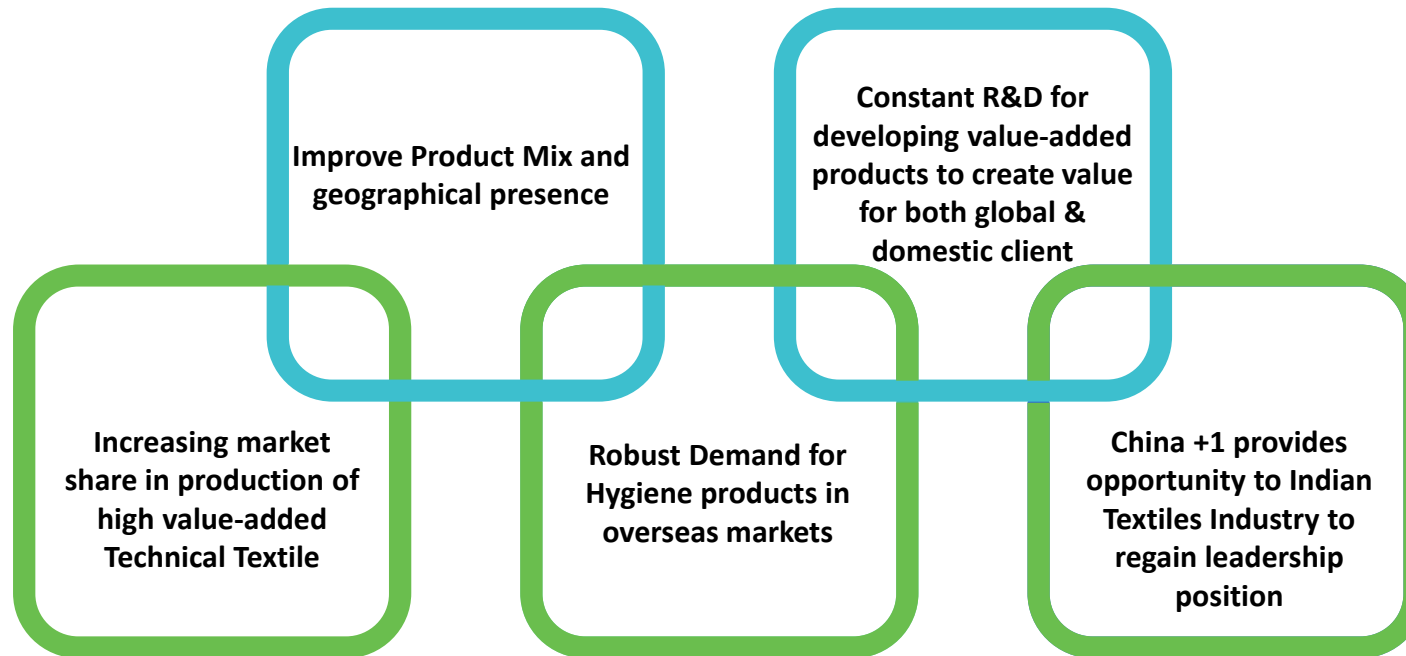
Improve Product Mix and geographical presence

Constant R&D for developing value-added products to create value for both global & domestic client

Increasing market share in production of high value-added Technical Textile

Robust Demand for Hygiene products in overseas markets

China +1 provides opportunity to Indian Textiles Industry to regain leadership position